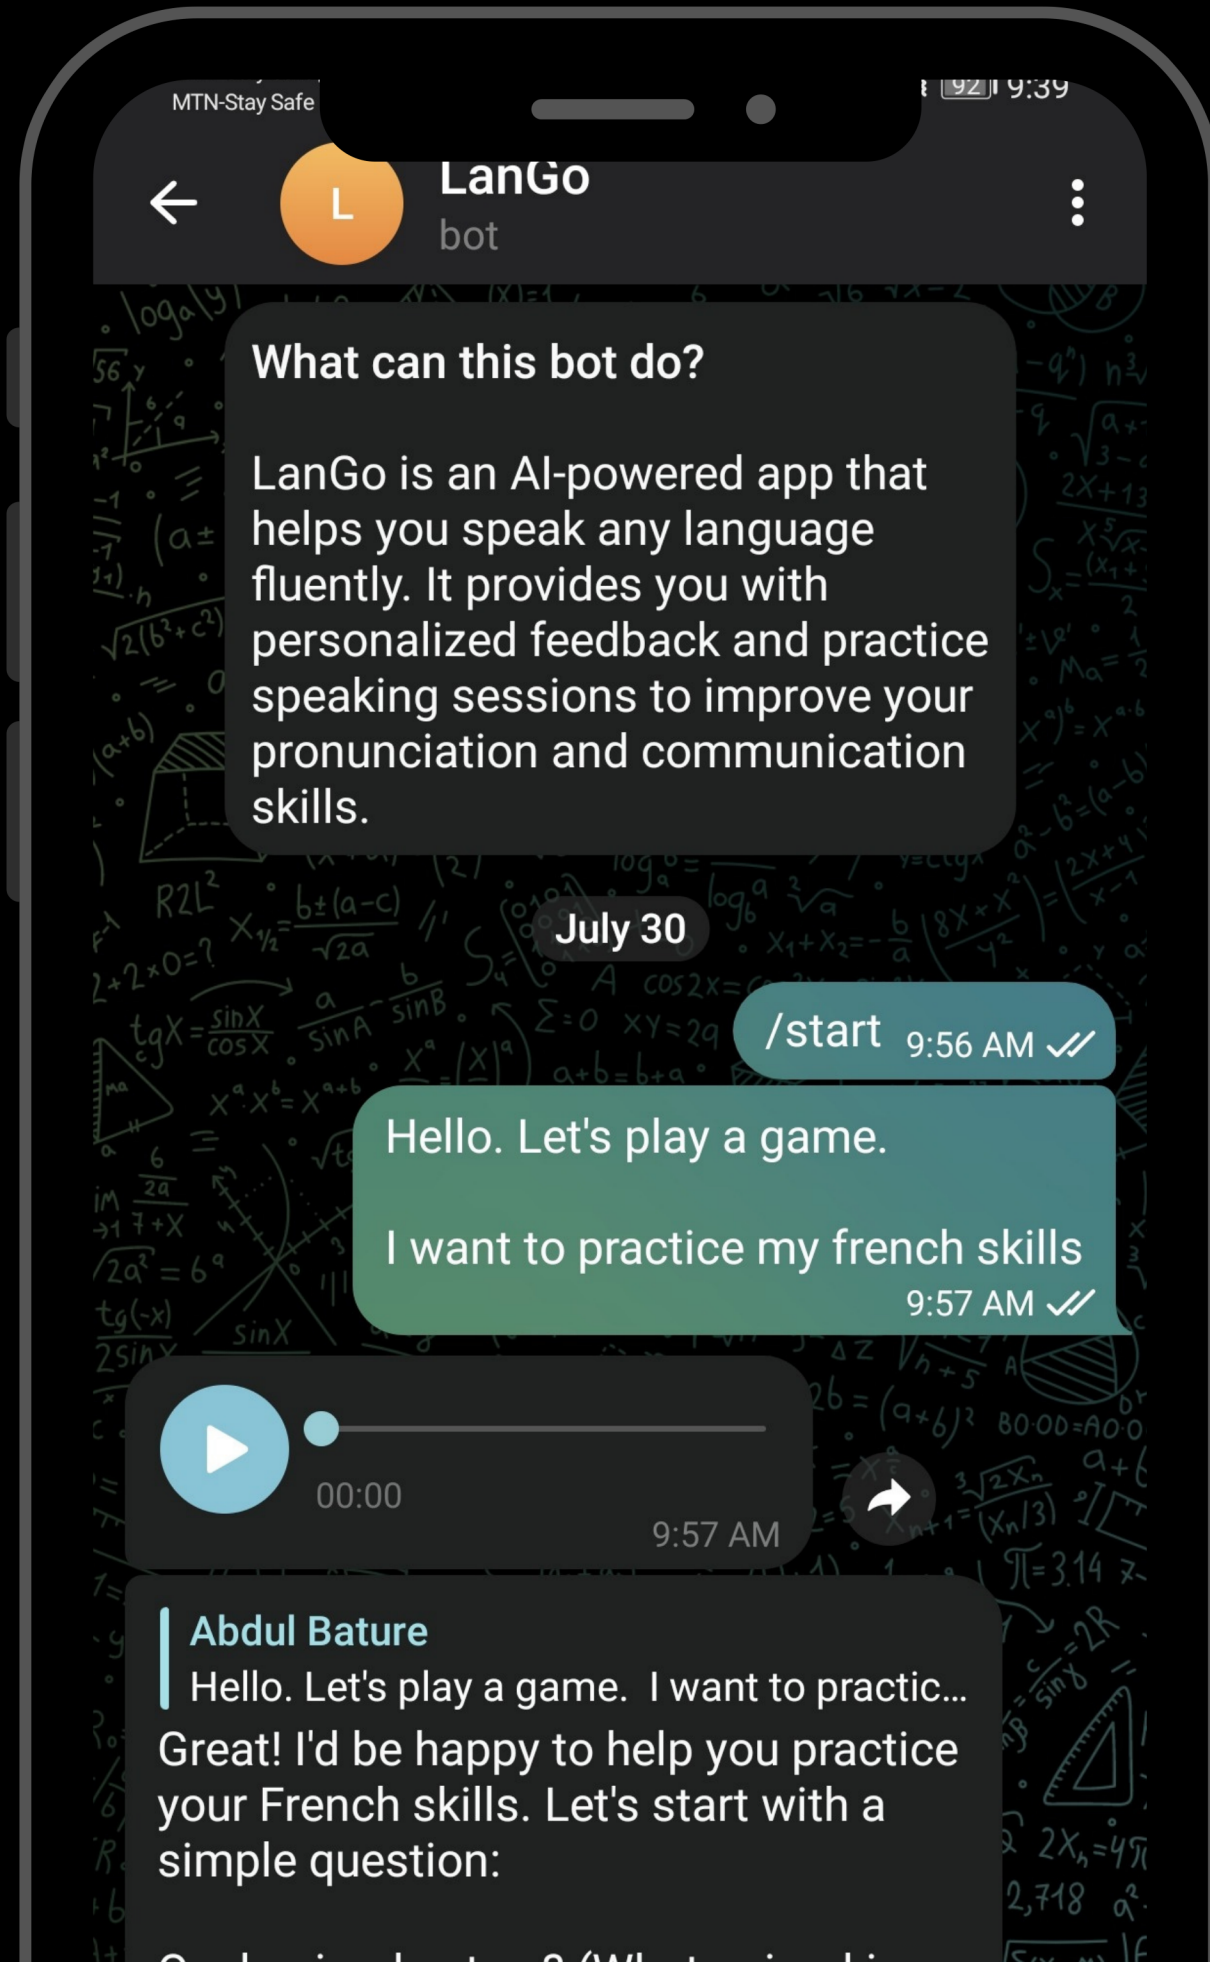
MTN-Stay Safe

92 9:39

L

LanGo

bot

What can this bot do?

LanGo is an AI-powered app that helps you speak any language fluently. It provides you with personalized feedback and practice speaking sessions to improve your pronunciation and communication skills.

July 30

/start 9:56 AM

Hello. Let's play a game.

I want to practice my french skills 9:57 AM

00:00

9:57 AM

Abdul Bature

Hello. Let's play a game. I want to practic...

Great! I'd be happy to help you practice your French skills. Let's start with a simple question:

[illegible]